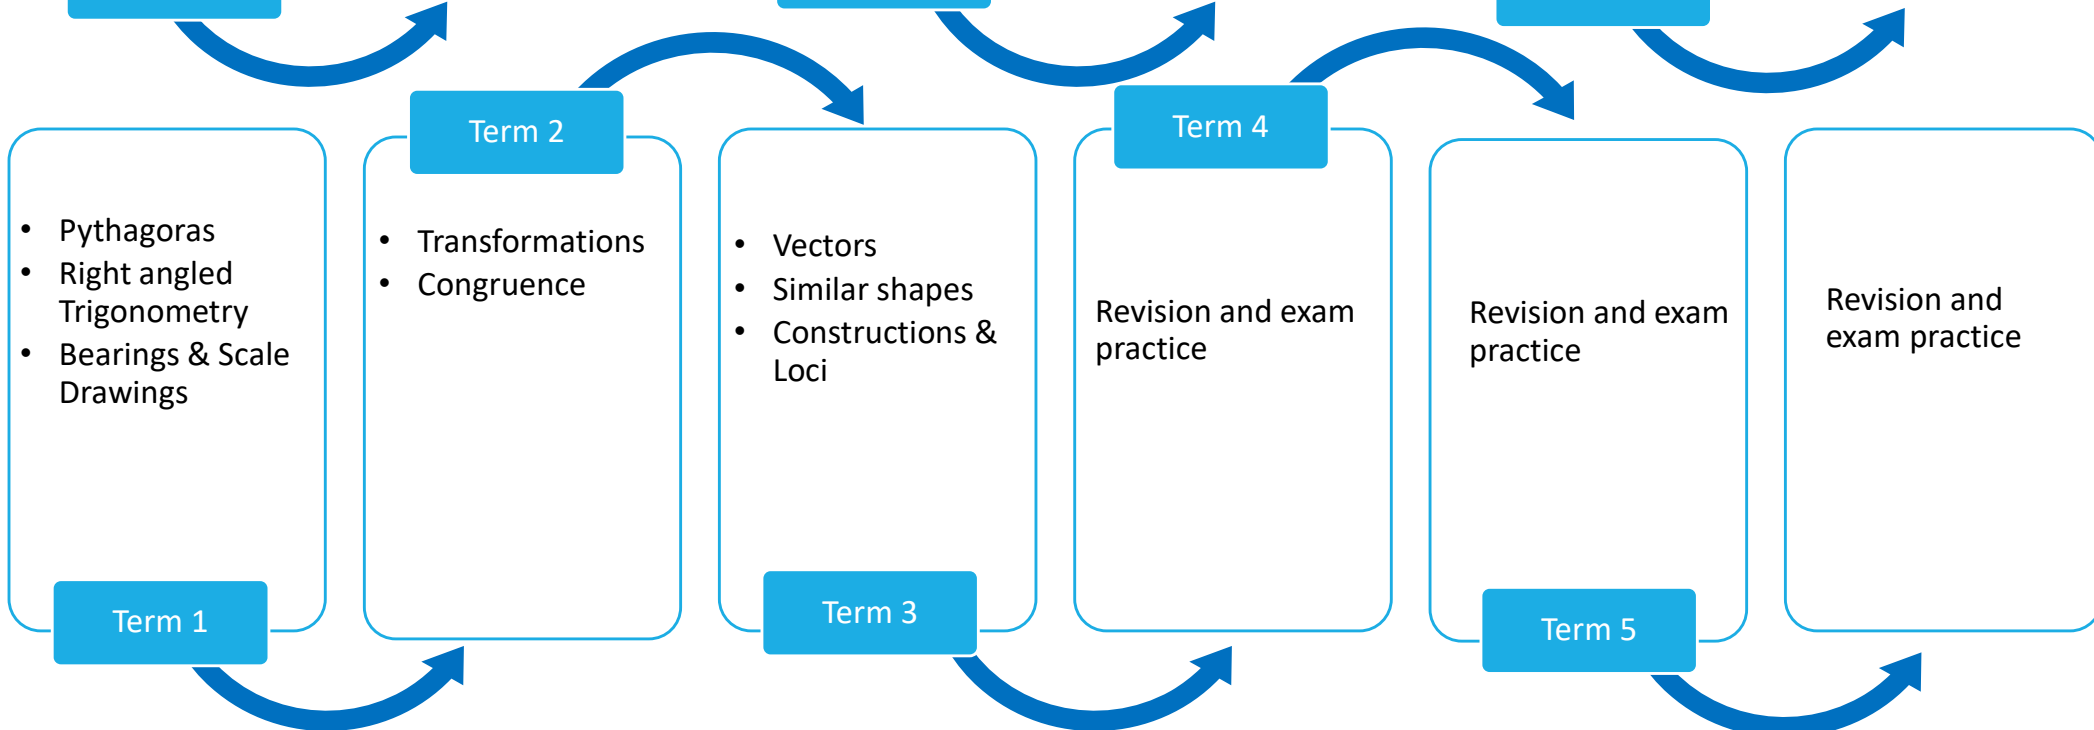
- Pythagoras
- Right angled Trigonometry
- Bearings & Scale Drawings

Term 1

Term 2

- Transformations
- Congruence

- Vectors
- Similar shapes
- Constructions & Loci

Term 3

Term 4

Revision and exam practice

Revision and exam practice

Term 5

Revision and exam practice